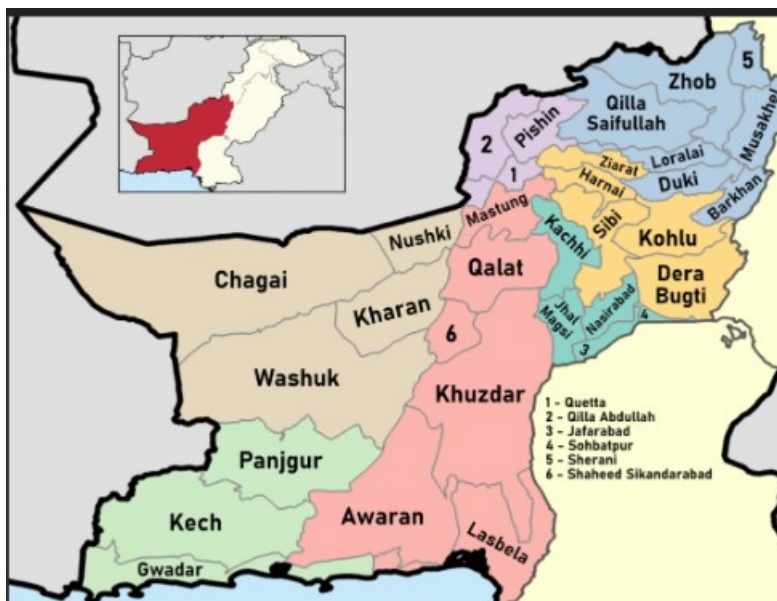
Zhob
5
Qilla Saifullah
2
Pishin
1
Ziarat
Loralai
Musakhel
Harnai
Duki
Mastung
Barkhan
Nushki
Kachhi
Sibi
Kohlu
Chagai
Qalat
Dera Bugti
Kharan
Jhal Magsi
Nasirabad
4
3
6
Washuk
Khuzdar
1 - Quetta
2 - Qilla Abdullah
3 - Jafarabad
4 - Sohbatpur
5 - Sherani
6 - Shaheed Sikandarabad
Panjgur
Kech
Awaran
Lasbela
Gwadar